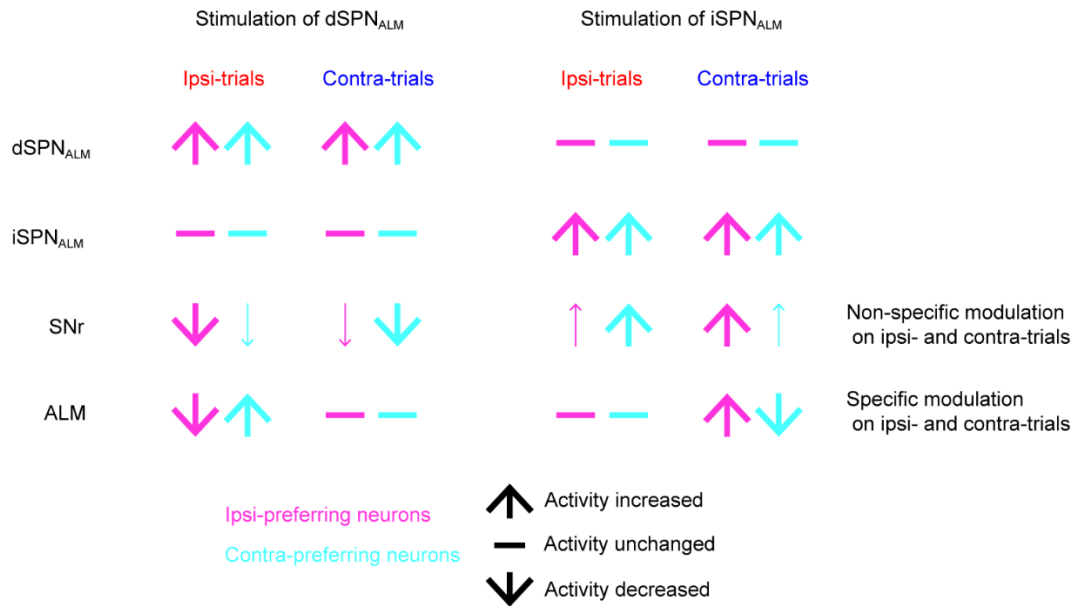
Stimulation of $dSPN_{ALM}$

Stimulation of $iSPN_{ALM}$

Ipsi-trials

Contra-trials

Ipsi-trials

Contra-trials

$dSPN_{ALM}$

$iSPN_{ALM}$

SNr

Non-specific modulation on ipsi- and contra-trials

ALM

Specific modulation on ipsi- and contra-trials

Ipsi-preferring neurons

Contra-preferring neurons

Activity increased

Activity unchanged

Activity decreased